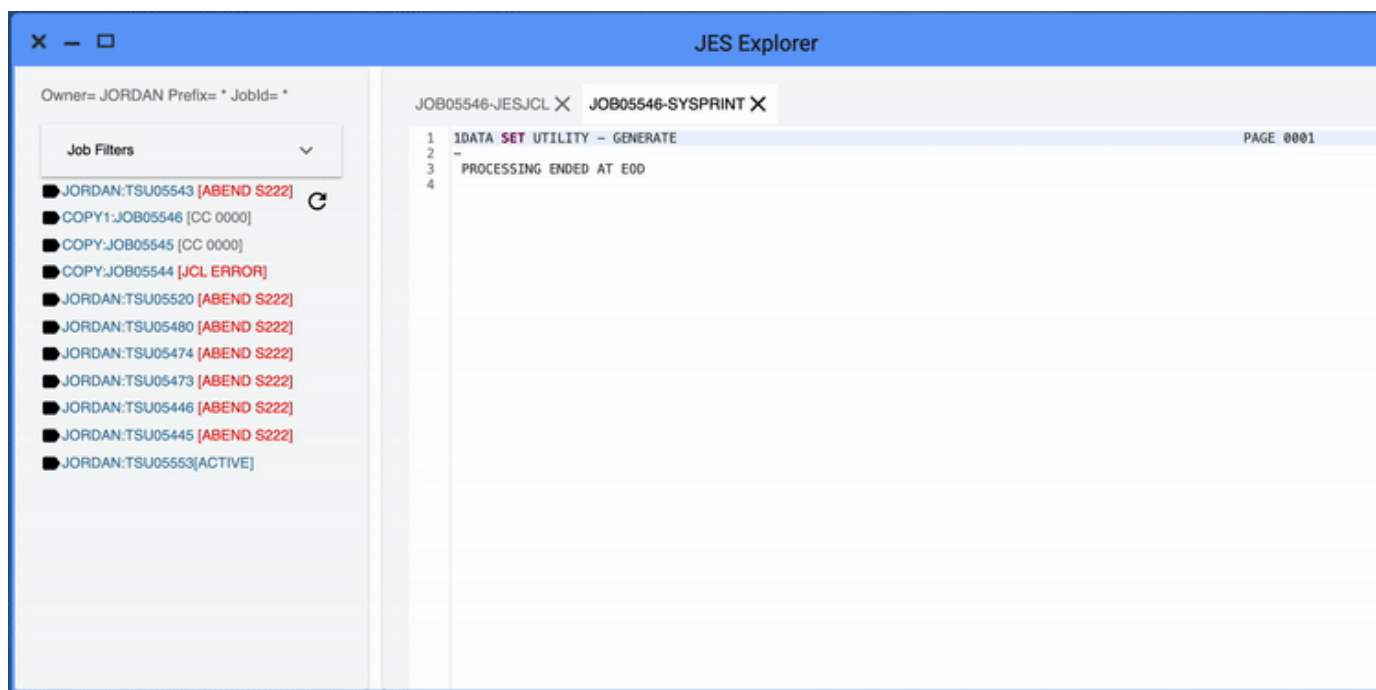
JES Explorer

Owner= JORDAN Prefix= * JobId= *

Job Filters

JORDAN:TSU05543 [ABEND S222]
COPY1:JOB05546 [CC 0000]
COPY:JOB05545 [CC 0000]
COPY:JOB05544 [JCL ERROR]
JORDAN:TSU05520 [ABEND S222]
JORDAN:TSU05480 [ABEND S222]
JORDAN:TSU05474 [ABEND S222]
JORDAN:TSU05473 [ABEND S222]
JORDAN:TSU05446 [ABEND S222]
JORDAN:TSU05445 [ABEND S222]
JORDAN:TSU05553[ACTIVE]

JOB05546-JESJCL
JOB05546-SYSPRINT

1 1DATA SET UTILITY - GENERATE PAGE 0001
2 -
3 PROCESSING ENDED AT EOD
4